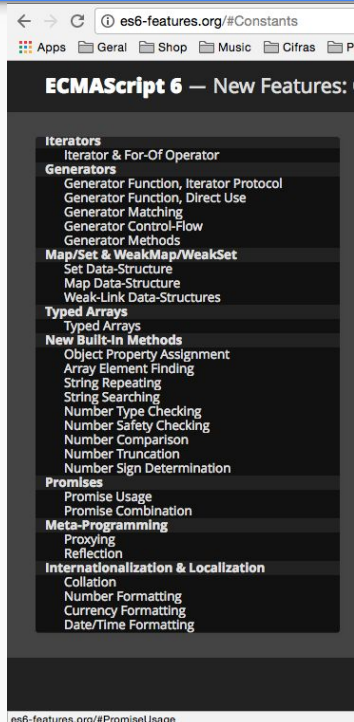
es6-features.org/#Constants

Apps Geral Shop Music Cifras P

ECMAScript 6 — New Features:

Iterators
Iterator & For-Of Operator
Generators
Generator Function, Iterator Protocol
Generator Function, Direct Use
Generator Matching
Generator Control-Flow
Generator Methods
Map/Set & WeakMap/WeakSet
Set Data-Structure
Map Data-Structure
Weak-Link Data-Structures
Typed Arrays
Typed Arrays
New Built-In Methods
Object Property Assignment
Array Element Finding
String Repeating
String Searching
Number Type Checking
Number Safety Checking
Number Comparison
Number Truncation
Number Sign Determination
Promises
Promise Usage
Promise Combination
Meta-Programming
Proxying
Reflection
Internationalization & Localization
Collation
Number Formatting
Currency Formatting
Date/Time Formatting

es6-features.org/#PromiseUsage